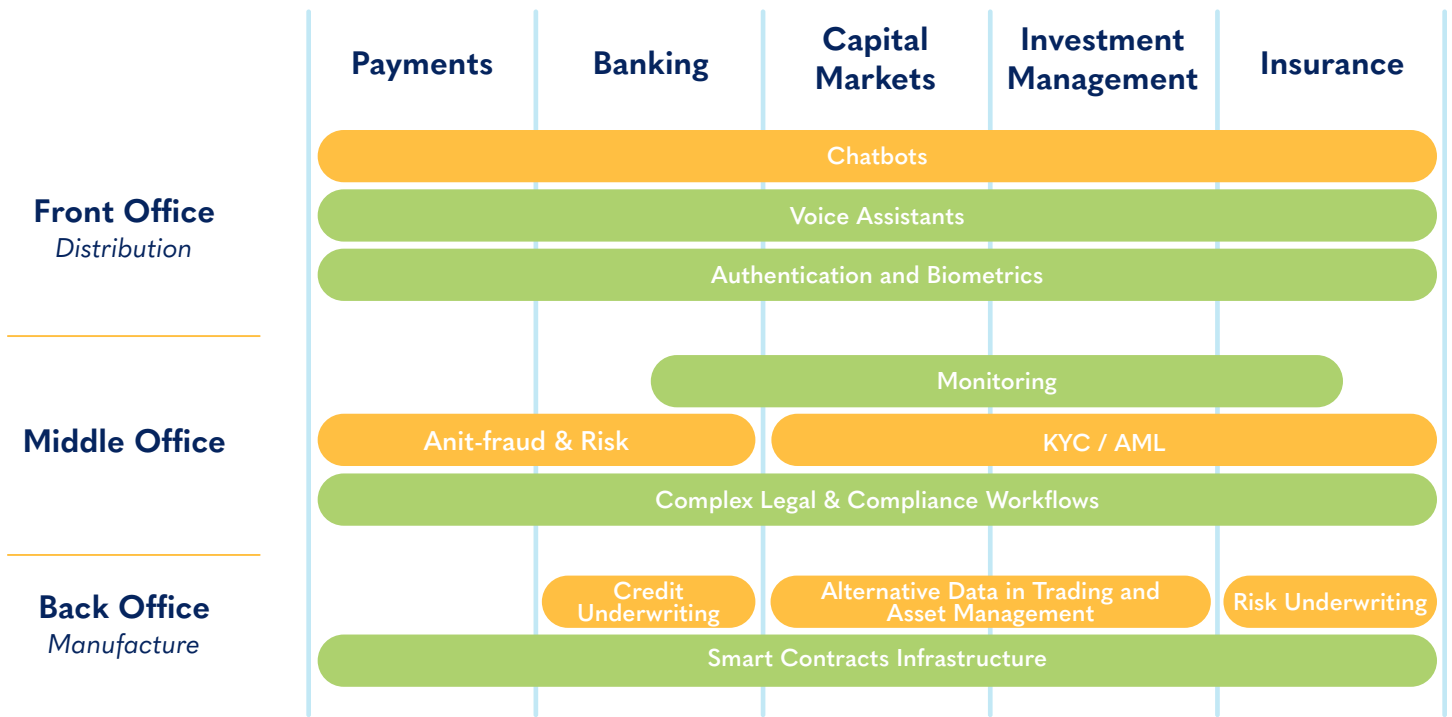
Payments

Banking

Capital Markets

Investment Management

Insurance

Front Office
Distribution

Chatbots

Voice Assistants

Authentication and Biometrics

Middle Office

Monitoring

Anit-fraud & Risk

KYC / AML

Complex Legal & Compliance Workflows

Back Office
Manufacture

Credit Underwriting

Alternative Data in Trading and Asset Management

Risk Underwriting

Smart Contracts Infrastructure